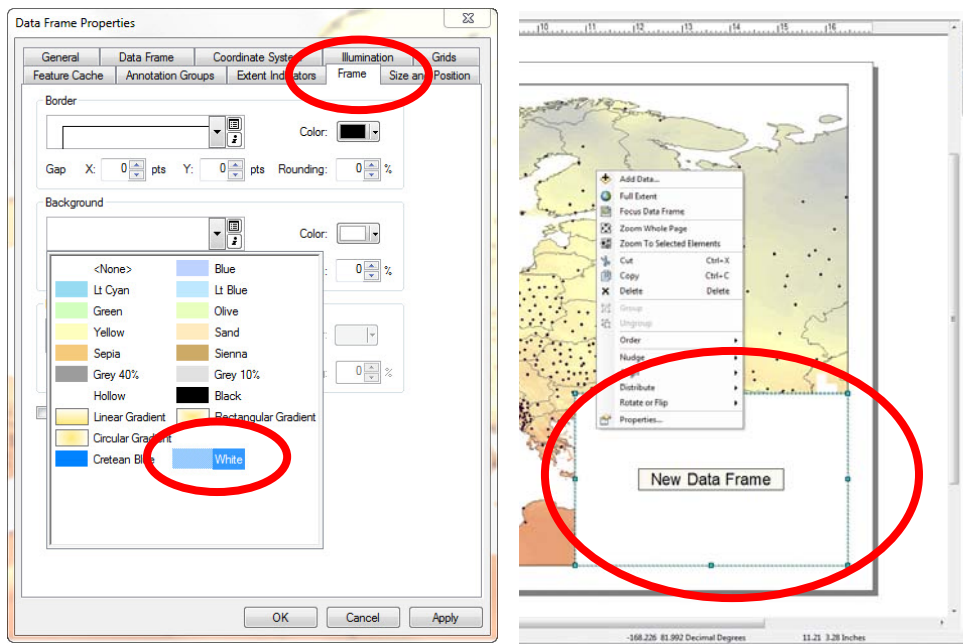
Data Frame Properties

General | Data Frame | Coordinate Syste | Illumination | Grids
Feature Cache | Annotation Groups | Extent Indicators | Frame | Size and Position

Border

Color:

Gap X: 0 pts Y: 0 pts Rounding: 0 %

Background

Color:

0 %

0 %

<None>
Blue
Lt Cyan
Lt Blue
Green
Olive
Yellow
Sand
Sepia
Sienna
Grey 40%
Grey 10%
Hollow
Black
Linear Gradient
Rectangular Gradient
Circular Gradient
Cretean Blue
White

OK | Cancel | Apply

10 11 12 13 14 15 16

Add Data...
Full Extent
Focus Data Frame
Zoom Whole Page
Zoom To Selected Elements
Cut Ctrl+X
Copy Ctrl+C
Delete Delete
Group
Ungroup
Order
Nudge
Align
Distribute
Rotate or Flip
Properties...

New Data Frame

-168.226 81.992 Decimal Degrees 11.21 3.28 Inches